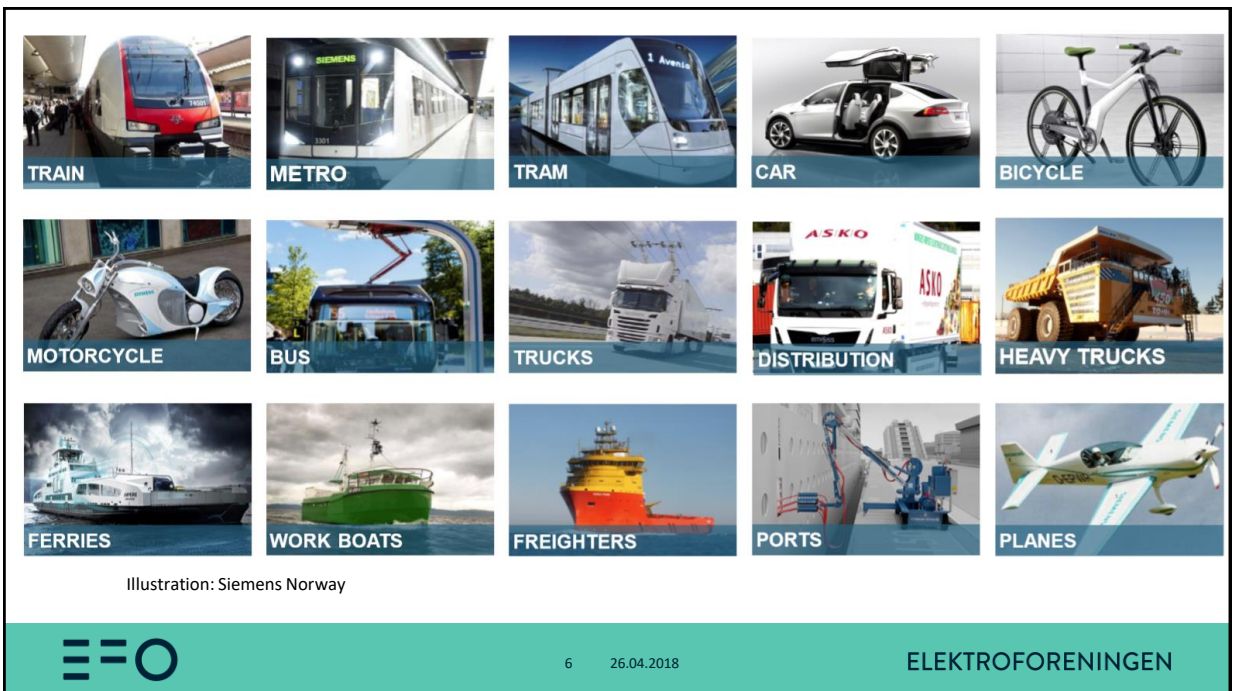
TRAIN

SIEMENS

METRO

1 Avenia

TRAM

CAR

BICYCLE

MOTORCYCLE

BUS

TRUCKS

ASKO

ASKO

DISTRIBUTION

HEAVY TRUCKS

FERRIES

WORK BOATS

FREIGHTERS

PORTS

PLANES

Illustration: Siemens Norway

6 26.04.2018

ELEKTROFORENINGEN